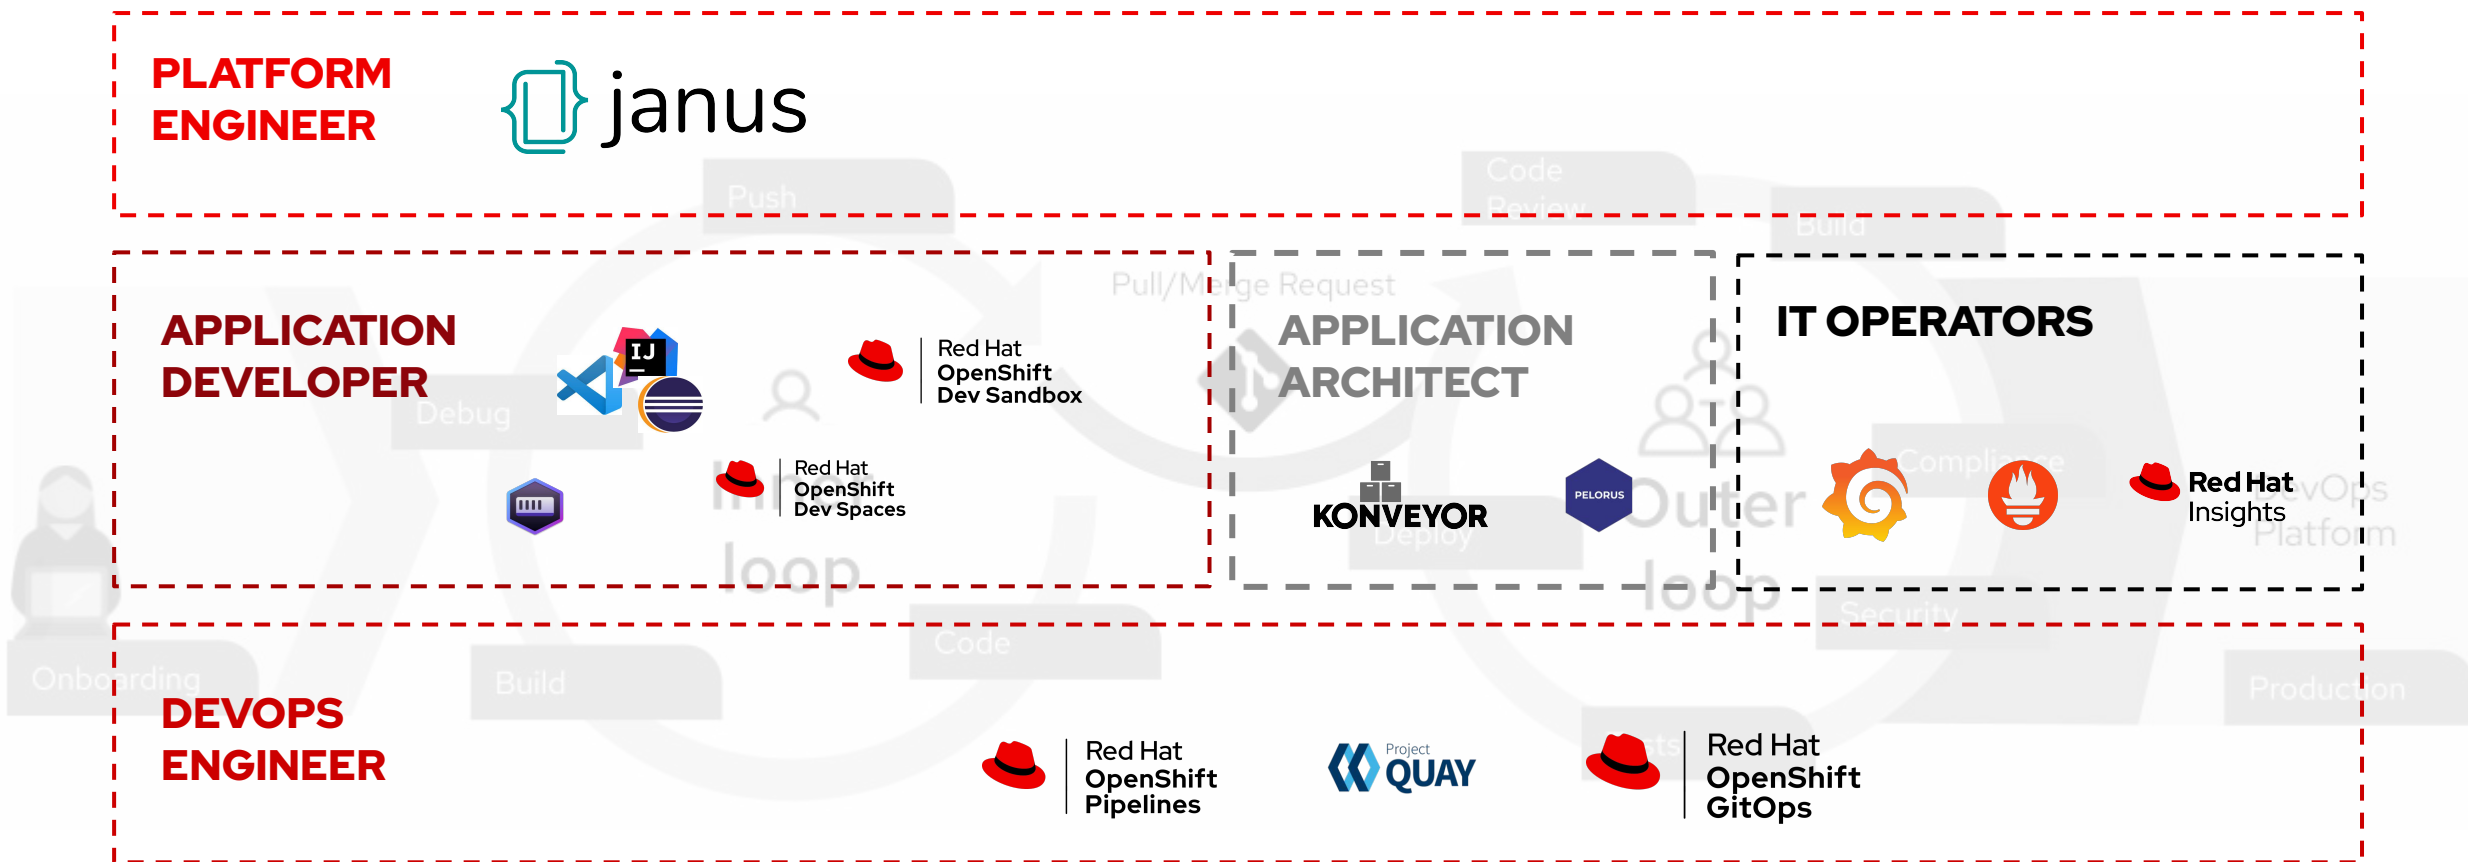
PLATFORM ENGINEER

janus

Push

Code Review

Build

APPLICATION DEVELOPER

Debug

IJ

Red Hat OpenShift Dev Sandbox

Red Hat OpenShift Dev Spaces

Inner loop

Pull/Merge Request

APPLICATION ARCHITECT

KONVEYOR

PELORUS

Deploy

Outer loop

IT OPERATORS

Compliance

Red Hat Insights

DevOps Platform

Security

Onboarding

Build

Code

DEVOPS ENGINEER

Red Hat OpenShift Pipelines

Project QUAY

Red Hat OpenShift GitOps

Production